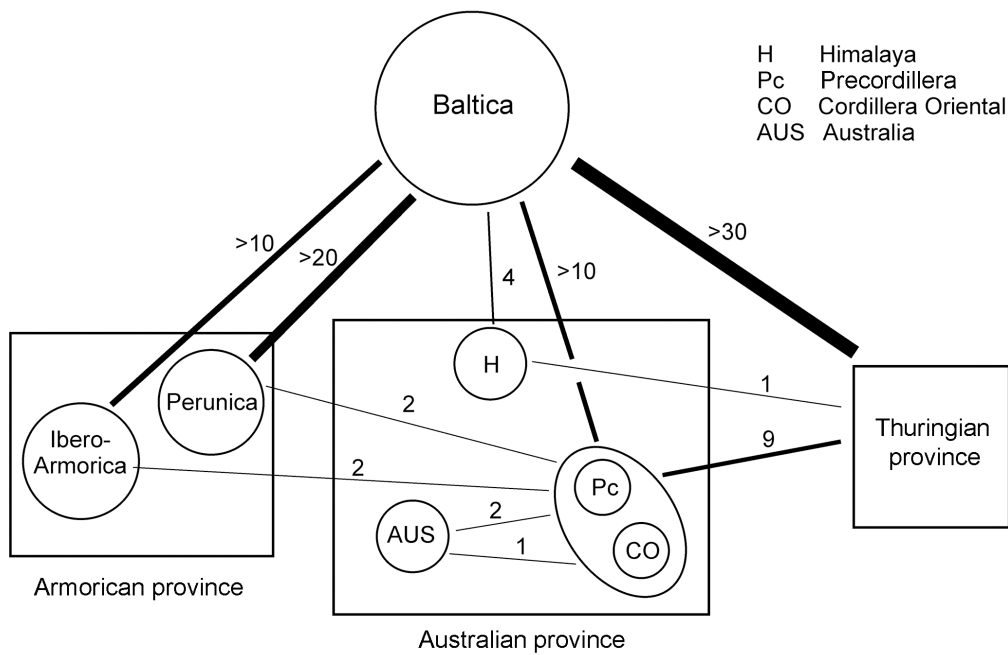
Baltica

H Himalaya
Pc Precordillera
CO Cordillera Oriental
AUS Australia

>10
>20
4
>10
>30

H
Perunica
Ibero-Armorica
2
2
1
9
Pc
AUS
2
1
CO
Thuringian province

Armorican province

Australian province